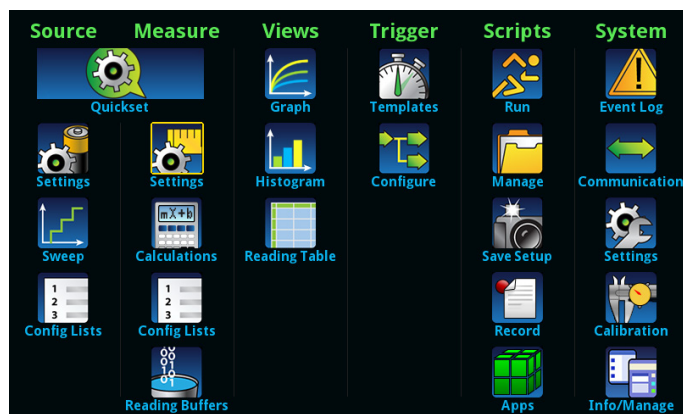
Source
Quickset
Settings
Sweep
Config Lists

Measure
Settings
Calculations
Config Lists
Reading Buffers

Views
Graph
Histogram
Reading Table

Trigger
Templates
Configure

Scripts
Run
Manage
Save Setup
Record
Apps

System
Event Log
Communication
Settings
Calibration
Info/Manage